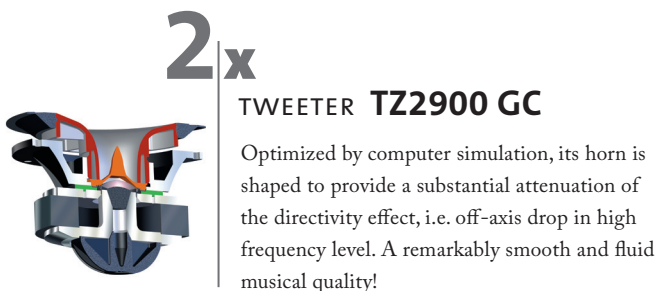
2x

TWEETER TZ2900 GC

Optimized by computer simulation, its horn is shaped to provide a substantial attenuation of the directivity effect, i.e. off-axis drop in high frequency level. A remarkably smooth and fluid musical quality!